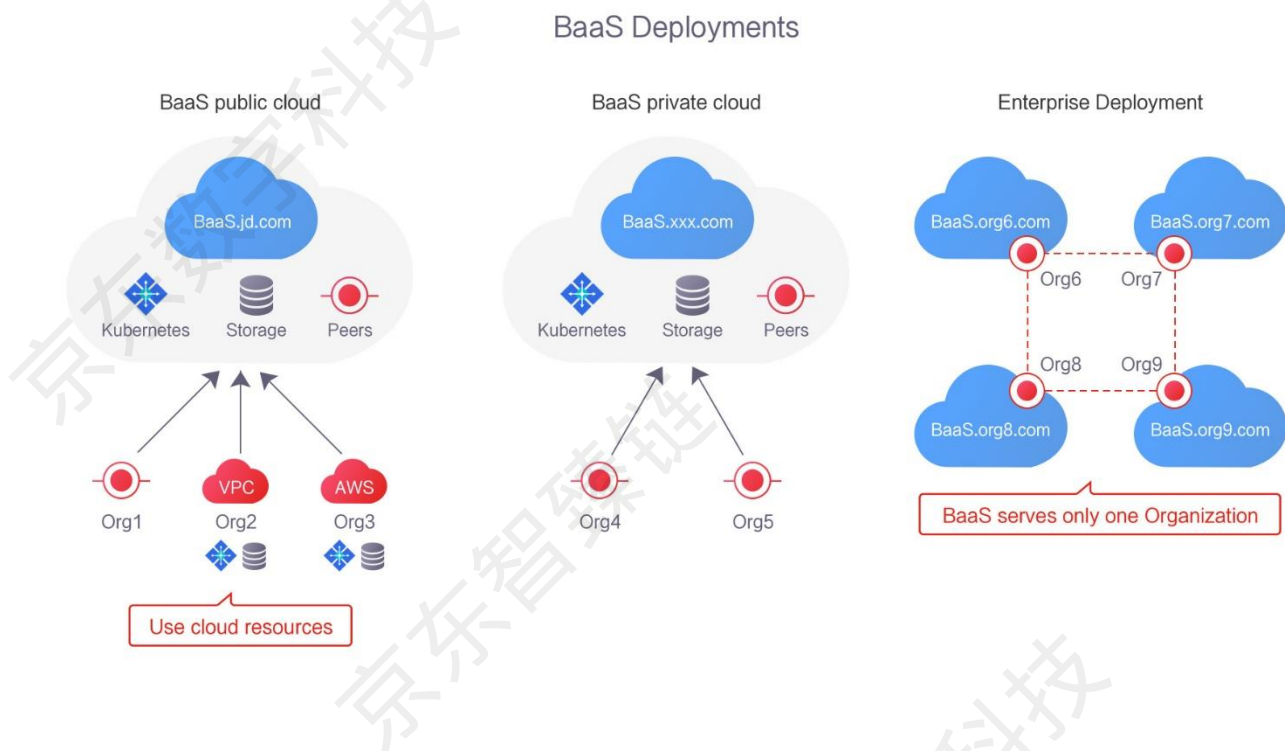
BaaS Deployments

BaaS public cloud

BaaS.jd.com

Kubernetes Storage Peers

Org1 VPC Org2 AWS Org3

Use cloud resources

BaaS private cloud

BaaS.xxx.com

Kubernetes Storage Peers

Org4 Org5

Enterprise Deployment

BaaS.org6.com BaaS.org7.com

Org6 Org7

Org8 Org9

BaaS.org8.com BaaS.org9.com

BaaS serves only one Organization

京东数字科技 京东智臻链 京东数字科技